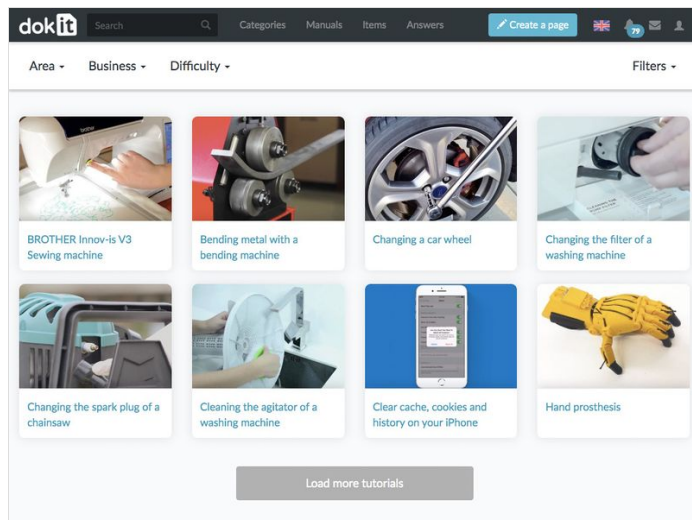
dokit Search Categories Manuals Items Answers Create a page 79

Area Business Difficulty Filters

BROTHER Innov-is V3 Sewing machine

Bending metal with a bending machine

Changing a car wheel

Changing the filter of a washing machine

Changing the spark plug of a chainsaw

Cleaning the agitator of a washing machine

Clear cache, cookies and history on your iPhone

Hand prosthesis

Load more tutorials